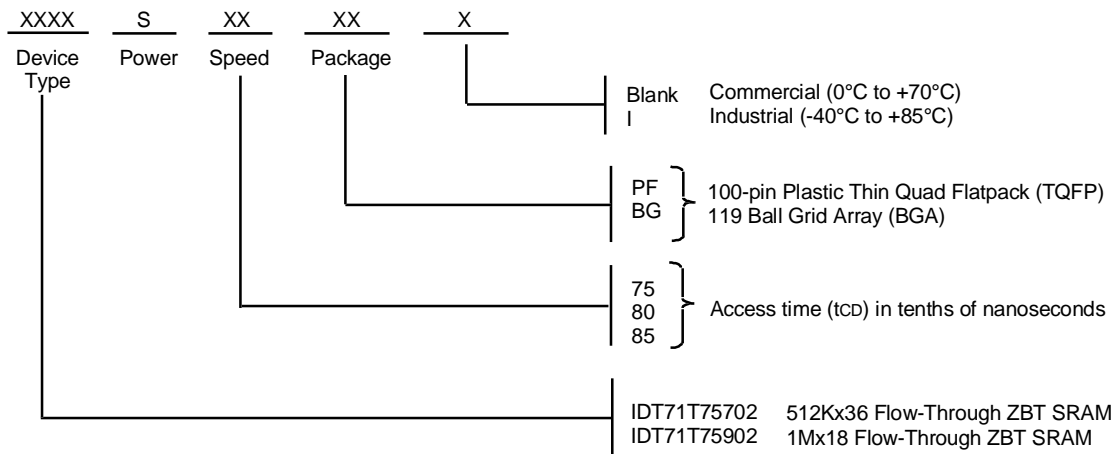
XXXX S XX XX X

Device Type Power Speed Package

Blank Commercial (0°C to +70°C)
I Industrial (-40°C to +85°C)

PF 100-pin Plastic Thin Quad Flatpack (TQFP)
BG 119 Ball Grid Array (BGA)

75
80
85
Access time (tCD) in tenths of nanoseconds

IDT71T75702 512Kx36 Flow-Through ZBT SRAM
IDT71T75902 1Mx18 Flow-Through ZBT SRAM